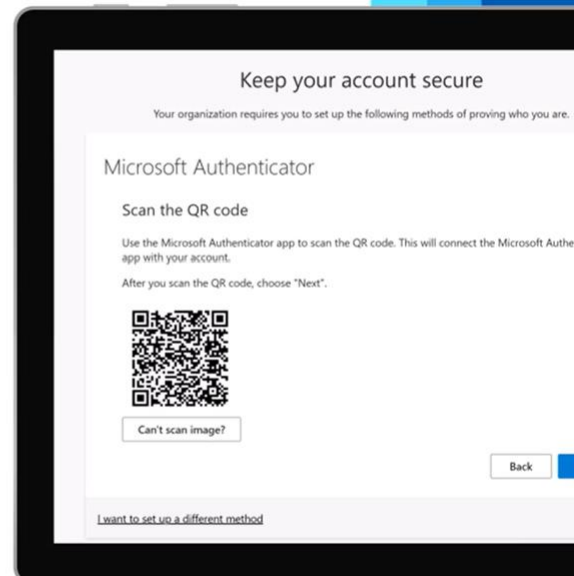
Keep your account secure

Your organization requires you to set up the following methods of proving who you are.

Microsoft Authenticator

Scan the QR code

Use the Microsoft Authenticator app to scan the QR code. This will connect the Microsoft Authe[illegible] app with your account.

After you scan the QR code, choose "Next".

Can't scan image?

Back

I want to set up a different method